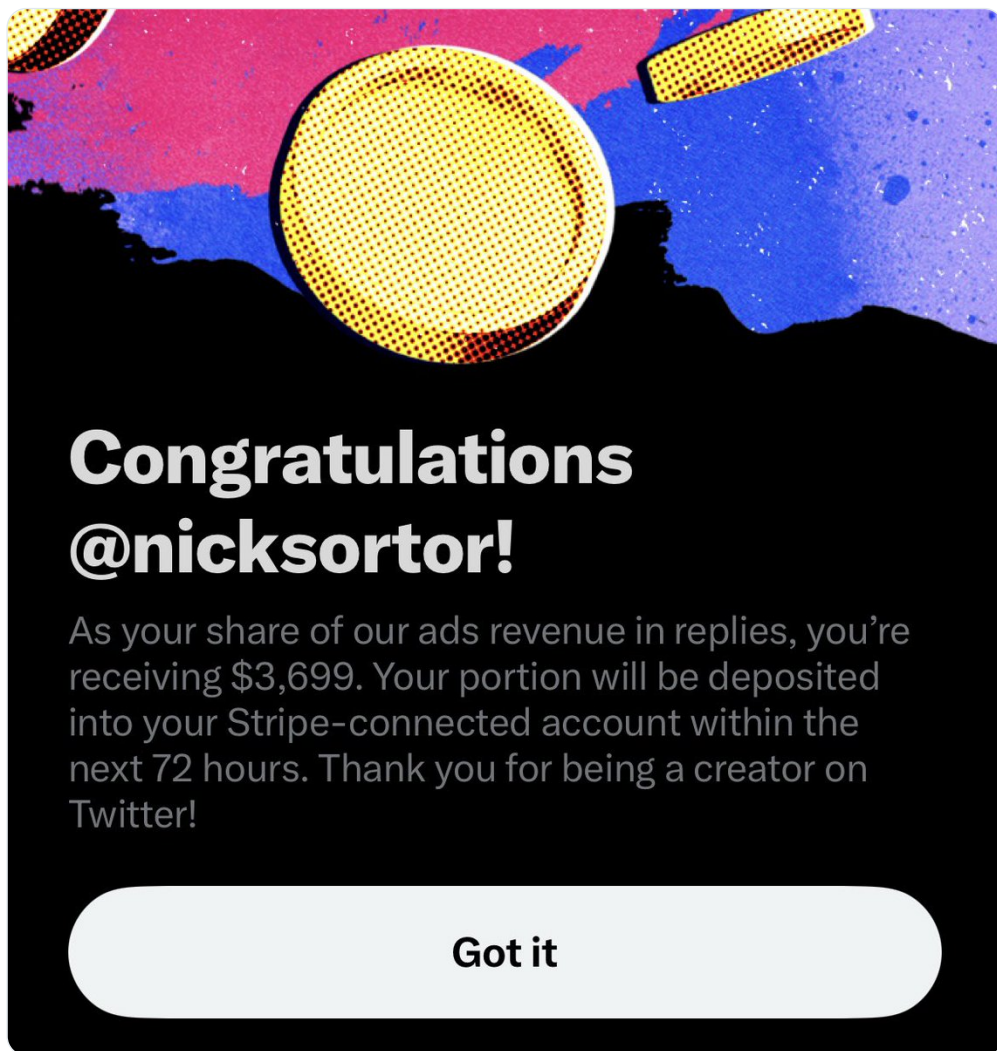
Congratulations @nicksortor!

As your share of our ads revenue in replies, you’re receiving \$3,699. Your portion will be deposited into your Stripe-connected account within the next 72 hours. Thank you for being a creator on Twitter!

Got it